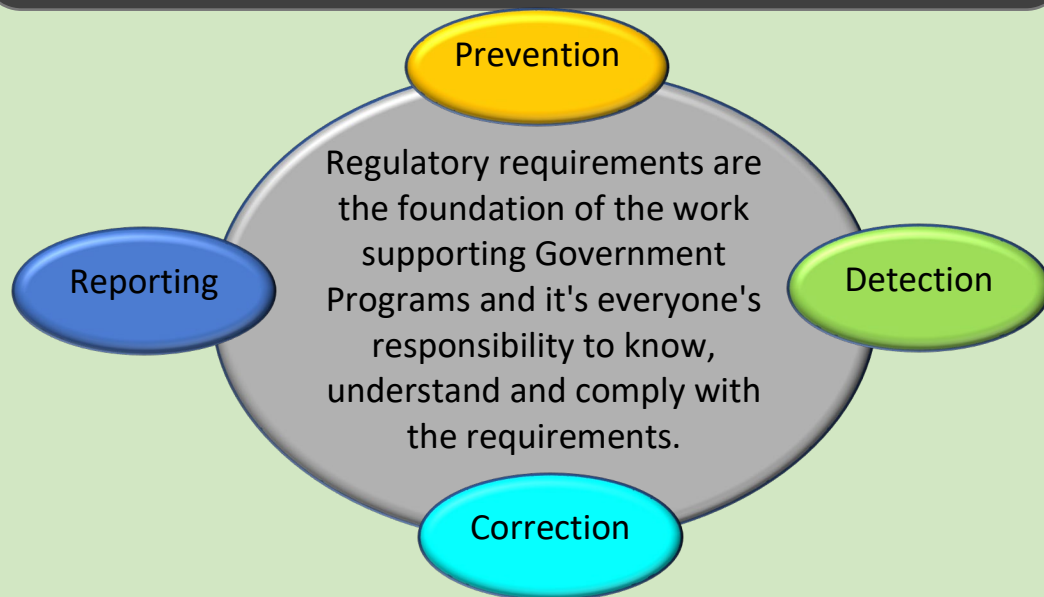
Prevention

Reporting

Regulatory requirements are the foundation of the work supporting Government Programs and it's everyone's responsibility to know, understand and comply with the requirements.

Detection

Correction